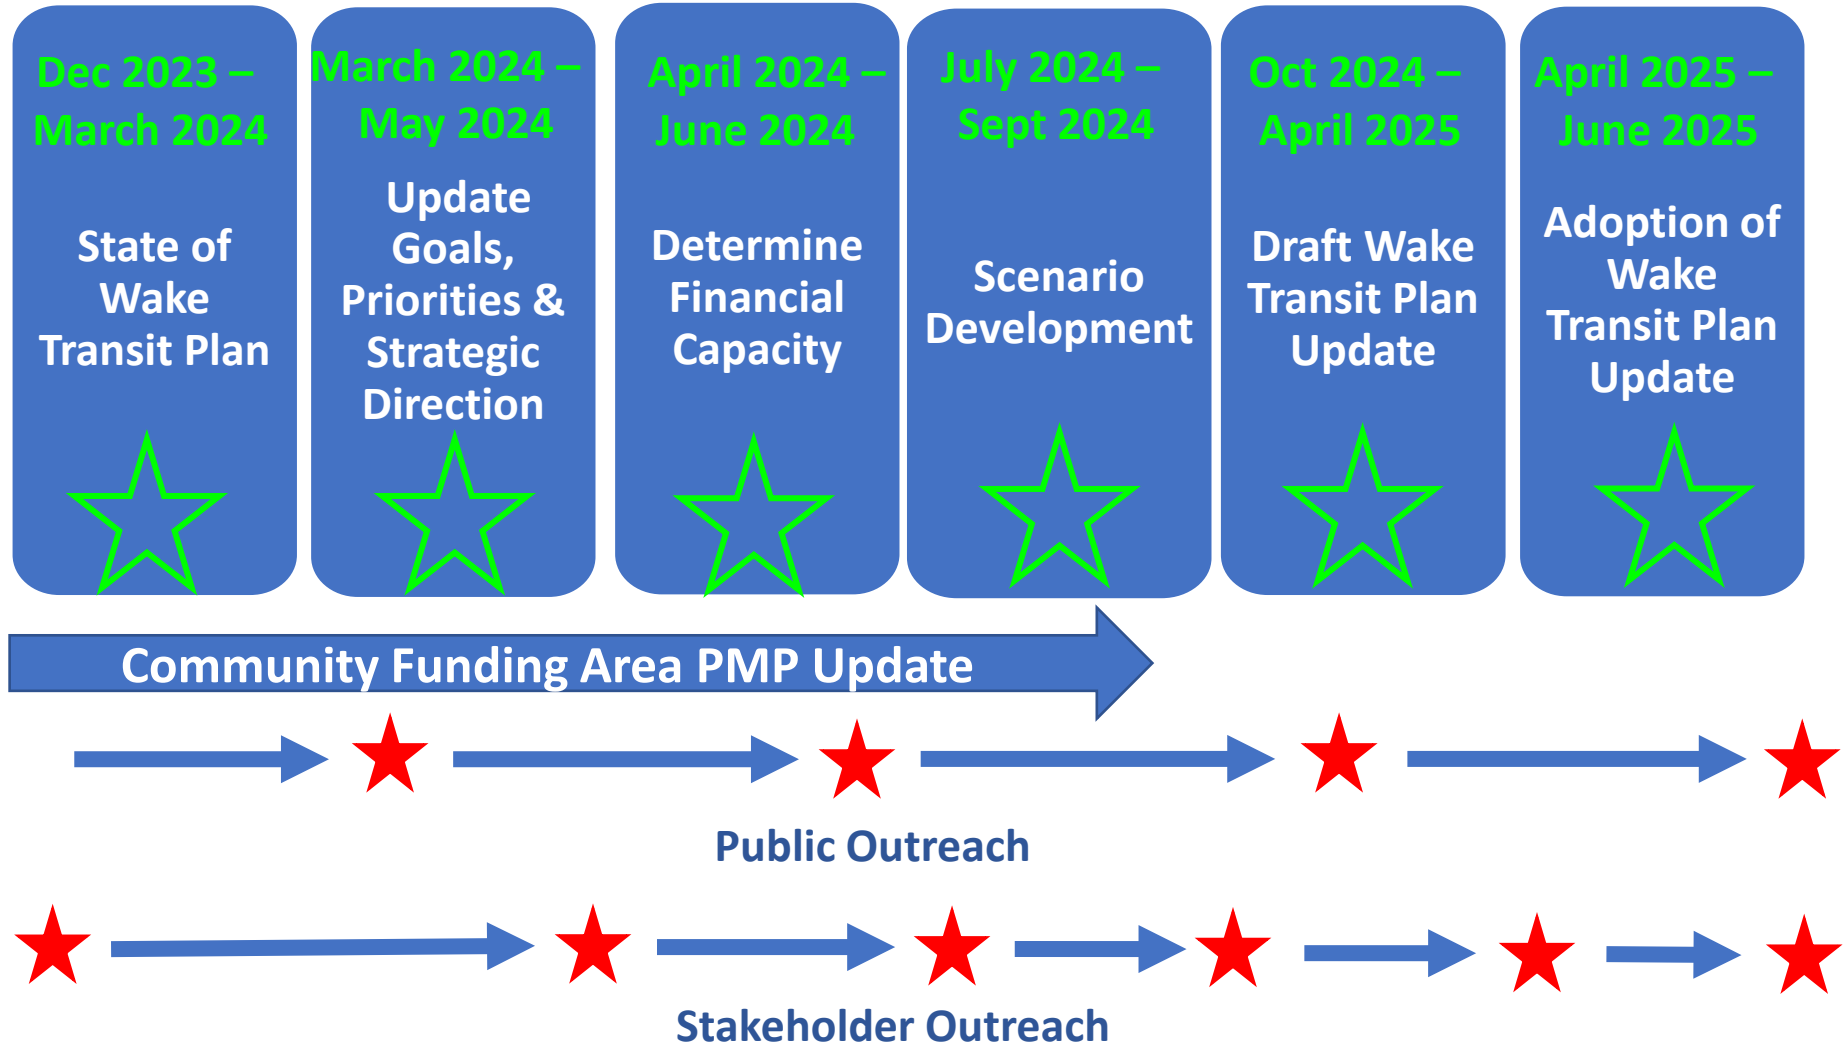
Dec 2023 – March 2024

State of Wake Transit Plan

March 2024 – May 2024

Update Goals, Priorities & Strategic Direction

April 2024 – June 2024

Determine Financial Capacity

July 2024 – Sept 2024

Scenario Development

Oct 2024 – April 2025

Draft Wake Transit Plan Update

April 2025 – June 2025

Adoption of Wake Transit Plan Update

Community Funding Area PMP Update

Public Outreach

Stakeholder Outreach